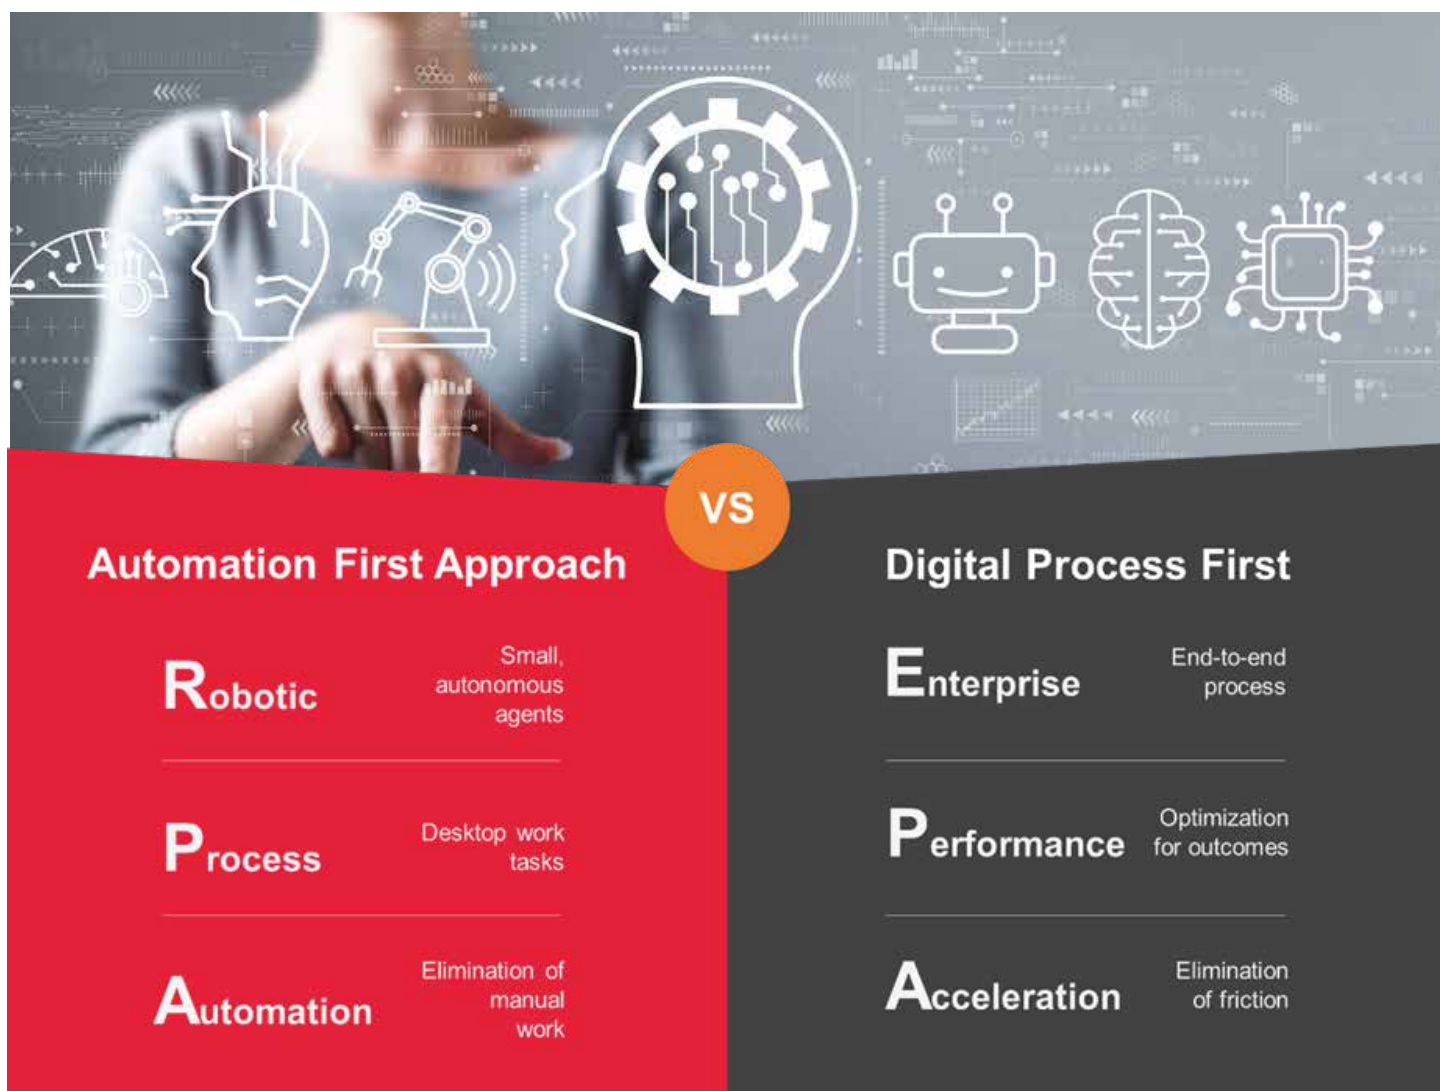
VS

Automation First Approach

Robotic Small, autonomous agents

Process Desktop work tasks

Automation Elimination of manual work

Digital Process First

Enterprise End-to-end process

Performance Optimization for outcomes

Acceleration Elimination of friction